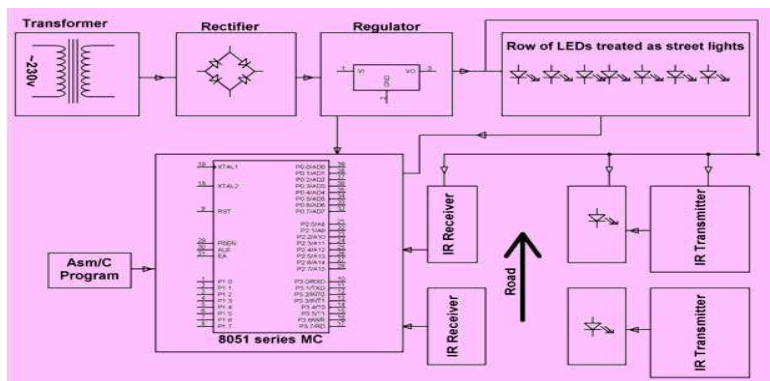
Transformer

~230v

Rectifier

Regulator

VI

VO

GND

Row of LEDs treated as street lights

XTAL1

XTAL2

RST

PSEN

ALE

EA

P1.0

P1.1

P1.2

P1.3

P1.4

P1.5

P1.6

P1.7

P0.0/AD0

P0.1/AD1

P0.2/AD2

P0.3/AD3

P0.4/AD4

P0.5/AD5

P0.6/AD6

P0.7/AD7

P2.0/A8

P2.1/A9

P2.2/A10

P2.3/A11

P2.4/A12

P2.5/A13

P2.6/A14

P2.7/A15

P3.0/RXD

P3.1/TXD

P3.2/INT0

P3.3/INT1

P3.4/T0

P3.5/T1

P3.6/WR

P3.7/RD

8051 series MC

Asm/C Program

IR Receiver

IR Receiver

Road

IR Transmitter

IR Transmitter